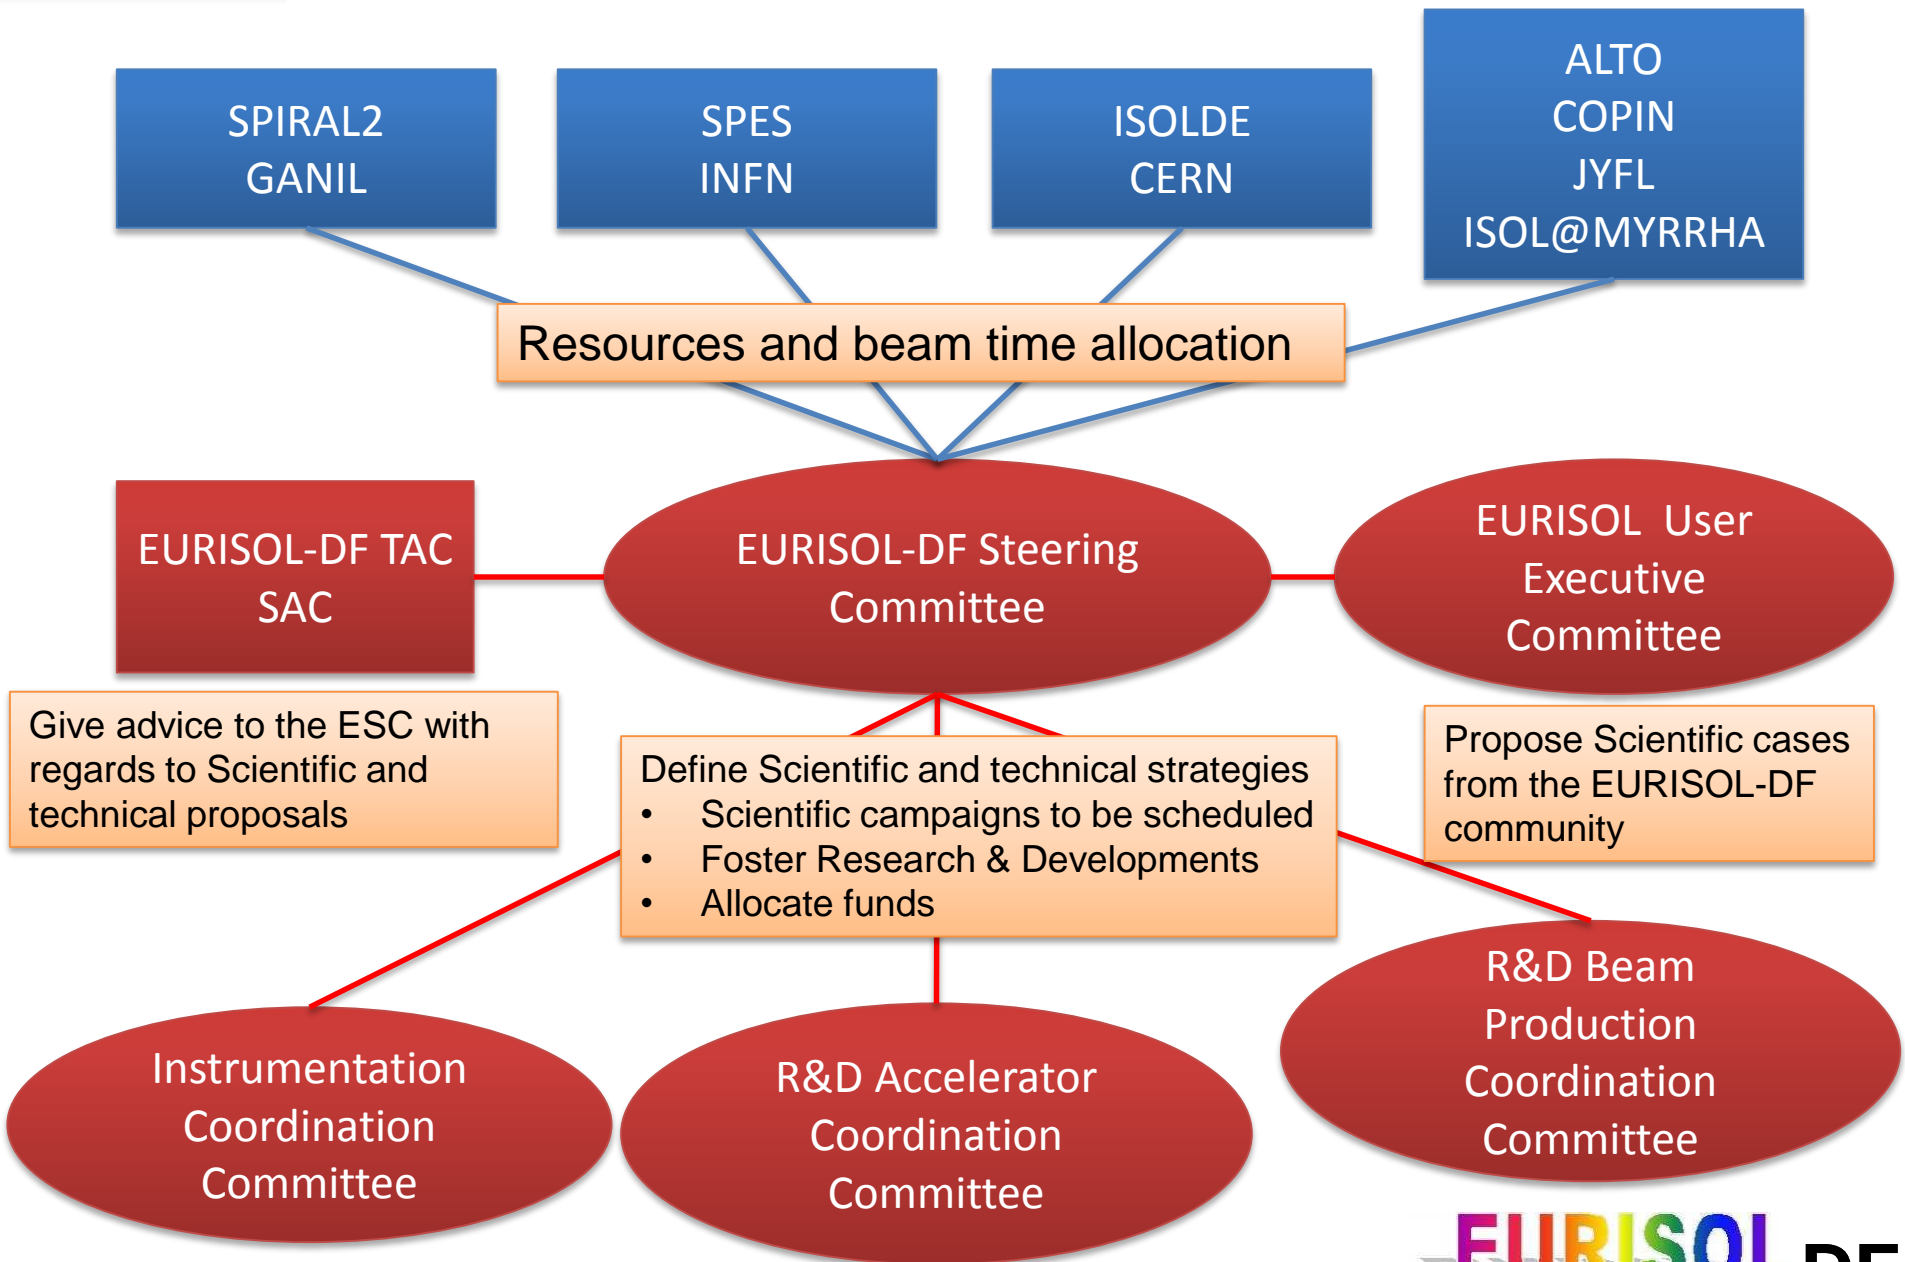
SPIRAL2
GANIL

SPES
INFN

ISOLDE
CERN

ALTO
COPIN
JYFL
ISOL@MYRRHA

Resources and beam time allocation

EURISOL-DF TAC
SAC

EURISOL-DF Steering Committee

EURISOL User Executive Committee

Give advice to the ESC with regards to Scientific and technical proposals

Define Scientific and technical strategies
• Scientific campaigns to be scheduled
• Foster Research & Developments
• Allocate funds

Propose Scientific cases from the EURISOL-DF community

Instrumentation Coordination Committee

R&D Accelerator Coordination Committee

R&D Beam Production Coordination Committee

EURISOL DF